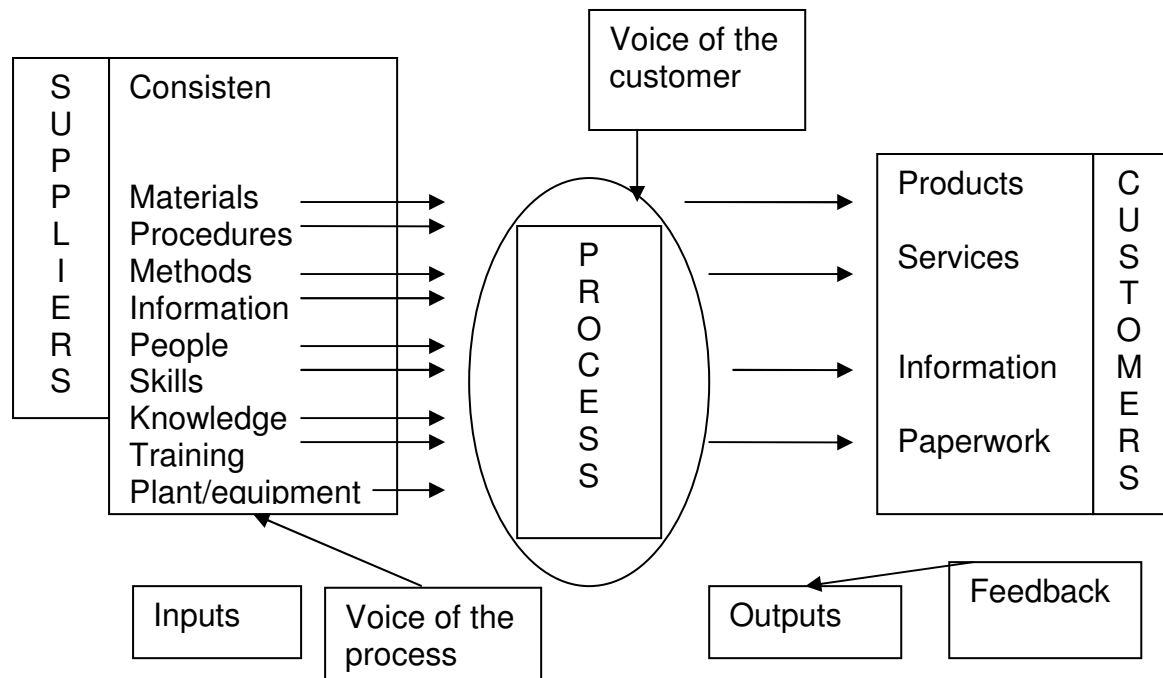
SUPPLIERS

Consisten

Materials
Procedures
Methods
Information
People
Skills
Knowledge
Training
Plant/equipment

Voice of the customer

PROCESS

Products
Services
Information
Paperwork

CUSTOMERS

Inputs

Voice of the process

Outputs

Feedback